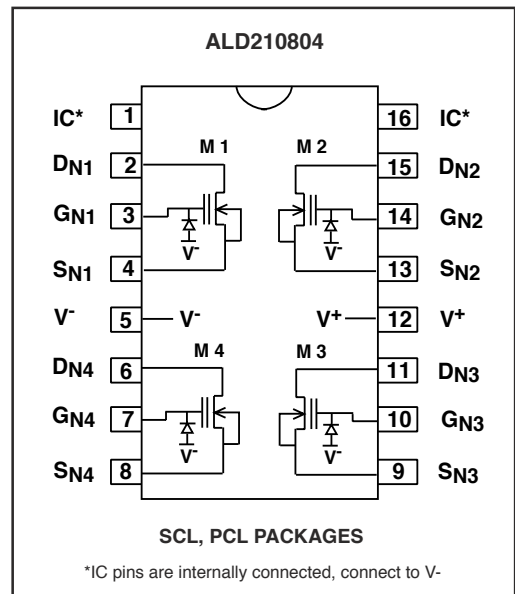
ALD210804

IC* 1
DN1 2
GN1 3
SN1 4
V- 5
DN4 6
GN4 7
SN4 8

M 1
M 2
V-
V-
V-
V+
M 4
M 3
V-
V-

16 IC*
15 DN2
14 GN2
13 SN2
12 V+
11 DN3
10 GN3
9 SN3

SCL, PCL PACKAGES

*IC pins are internally connected, connect to V-